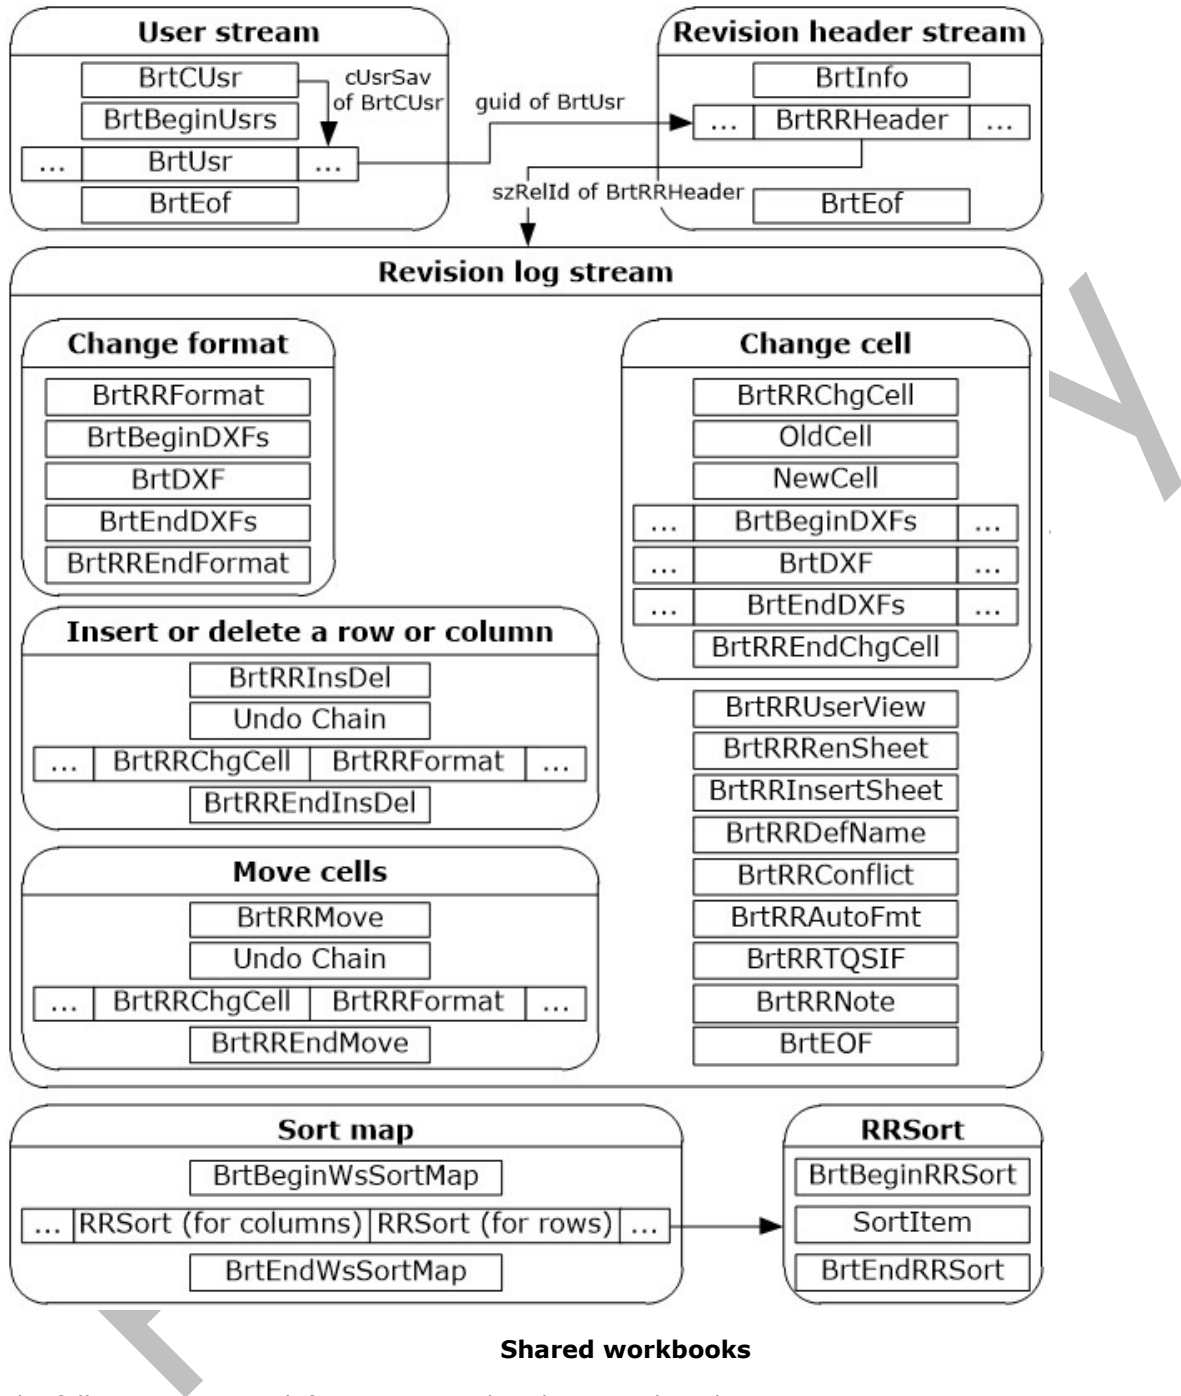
User stream

BrtCUsr

cUsrSav of BrtCUsr

BrtBeginUsrs

... BrtUsr ...

BrtEof

guid of BrtUsr

Revision header stream

BrtInfo

... BrtRRHeader ...

szRelId of BrtRRHeader

BrtEof

Revision log stream

Change format

BrtRRFormat

BrtBeginDXFs

BrtDXF

BrtEndDXFs

BrtRREndFormat

Change cell

BrtRRChgCell

OldCell

NewCell

... BrtBeginDXFs ...

... BrtDXF ...

... BrtEndDXFs ...

BrtRREndChgCell

Insert or delete a row or column

BrtRRInsDel

Undo Chain

... BrtRRChgCell BrtRRFormat ...

BrtRREndInsDel

BrtRRUserView

BrtRRRenSheet

BrtRRInsertSheet

BrtRRDefName

BrtRRConflict

BrtRRAutoFmt

BrtRRTQSIF

BrtRRNote

BrtEOF

Move cells

BrtRRMove

Undo Chain

... BrtRRChgCell BrtRRFormat ...

BrtRREndMove

Sort map

BrtBeginWsSortMap

... RRSort (for columns) RRSort (for rows) ...

BrtEndWsSortMap

RRSort

BrtBeginRRSort

SortItem

BrtEndRRSort

Shared workbooks